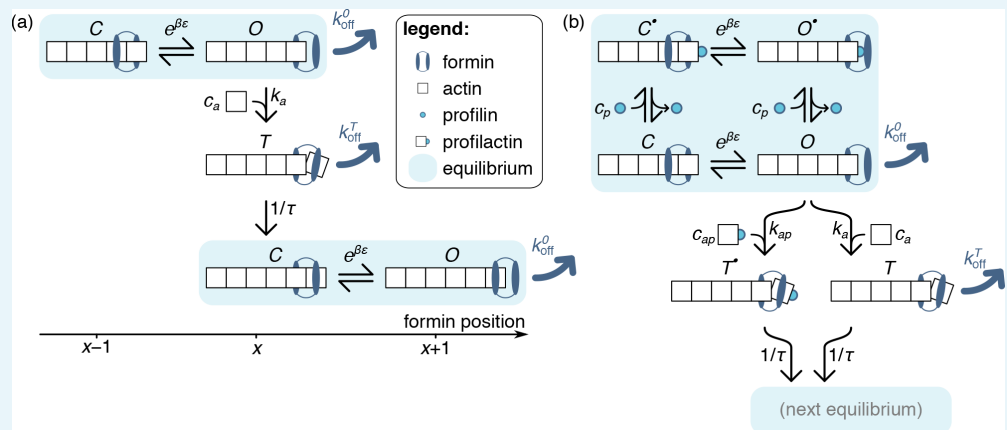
(a)

$C$ $e^{\beta\varepsilon}$ $O$ $k_{\text{off}}^{0}$

$c_a$ $k_a$

$T$ $k_{\text{off}}^{T}$

$1/\tau$

$C$ $e^{\beta\varepsilon}$ $O$ $k_{\text{off}}^{0}$

formin position

$x-1$ $x$ $x+1$

legend:
formin
actin
profilin
profilactin
equilibrium

(b)

$C^{\bullet}$ $e^{\beta\varepsilon}$ $O^{\bullet}$

$c_p$ $c_p$

$C$ $e^{\beta\varepsilon}$ $O$ $k_{\text{off}}^{0}$

$c_{ap}$ $k_{ap}$ $k_a$ $c_a$

$T^{\bullet}$ $T$ $k_{\text{off}}^{T}$

$1/\tau$ $1/\tau$

(next equilibrium)